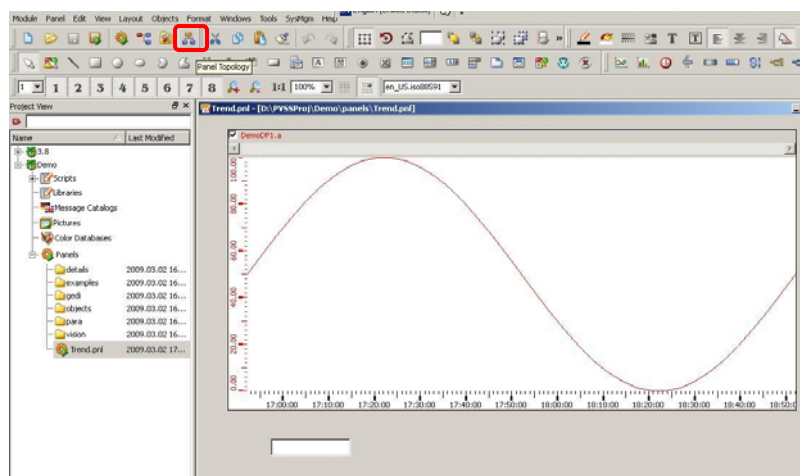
Module Panel Edit View Layout Objects Format Windows Tools SysMgm Help

Panel Topology

1 2 3 4 5 6 7 8 1:1 100% en_US.iso88591

Project View

| Name | Last Modified |
|---|---|
| 3.8 | |
| Demo | |
| Scripts | |
| Libraries | |
| Message Catalogs | |
| Pictures | |
| Color Databases | |
| Panels | |
| details | 2009.03.02 16... |
| examples | 2009.03.02 16... |
| gedi | 2009.03.02 16... |
| objects | 2009.03.02 16... |
| para | 2009.03.02 16... |
| vision | 2009.03.02 16... |
| Trend.pnl | 2009.03.02 17... |

Trend.pnl - [D:\PVSSProj\Demo\panels\Trend.pnl]

DemoDP1.a

100.00
80.00
60.00
40.00
20.00
0.00

17:00:00 17:10:00 17:20:00 17:30:00 17:40:00 17:50:00 18:00:00 18:10:00 18:20:00 18:30:00 18:40:00 18:50:0